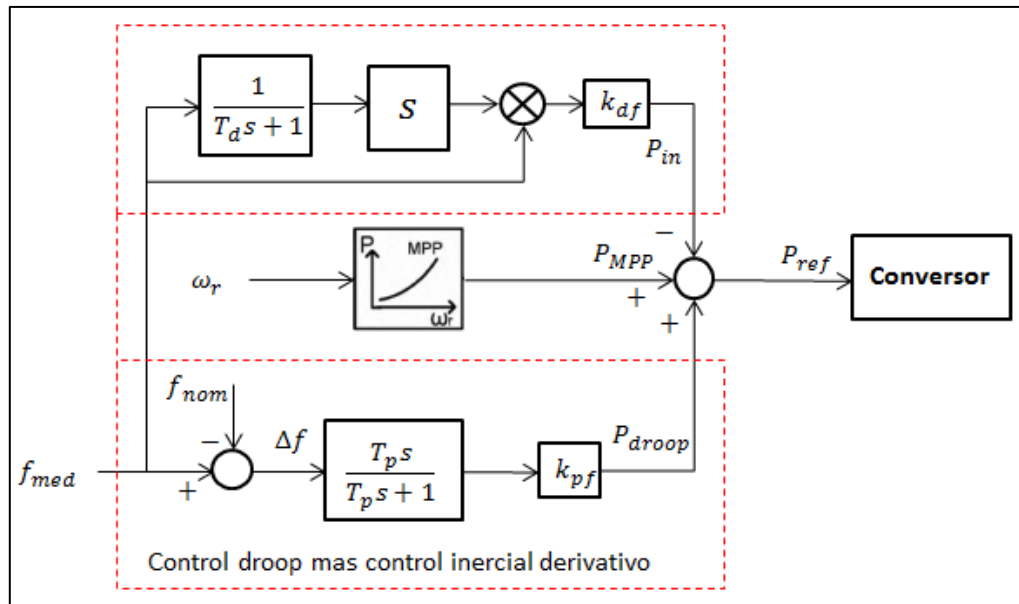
$\frac{1}{T_d s+1}$

$S$

$k_{df}$

$P_{in}$

$-$

$\omega_r$

P

MPP

$\omega_r$

$P_{MPP}$

$+$

$+$

$P_{ref}$

Conversor

$f_{nom}$

$-$

$\Delta f$

$\frac{T_p s}{T_p s+1}$

$k_{pf}$

$P_{droop}$

$f_{med}$

$+$

Control droop mas control inercial derivativo